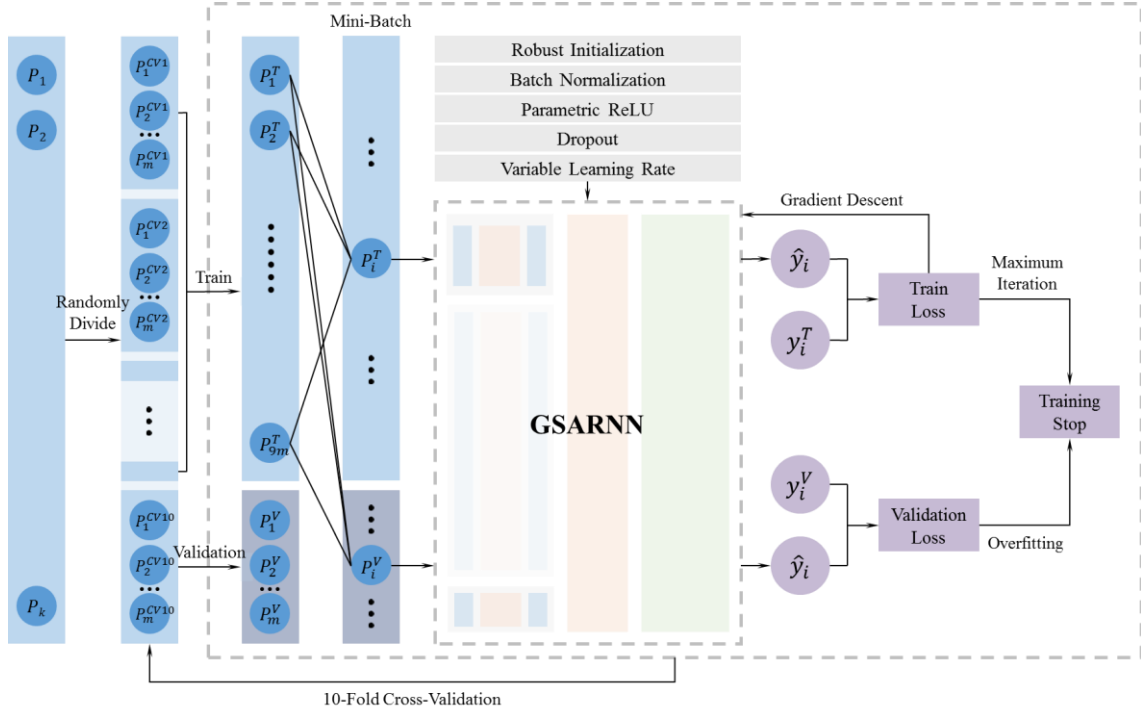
Mini-Batch

Robust Initialization
Batch Normalization
Parametric ReLU
Dropout
Variable Learning Rate

$P_1$
$P_2$
$P_k$

Randomly Divide

$P_1^{CV1}$
$P_2^{CV1}$
$P_m^{CV1}$
$P_1^{CV2}$
$P_2^{CV2}$
$P_m^{CV2}$
$P_1^{CV10}$
$P_2^{CV10}$
$P_m^{CV10}$

Train
Validation

$P_1^T$
$P_2^T$
$P_{9m}^T$
$P_1^V$
$P_2^V$
$P_m^V$

$P_i^T$
$P_i^V$

GSARNN

Gradient Descent

$\hat{y}_i$
$y_i^T$
Train Loss
Maximum Iteration
Training Stop

$y_i^V$
$\hat{y}_i$
Validation Loss
Overfitting

10-Fold Cross-Validation